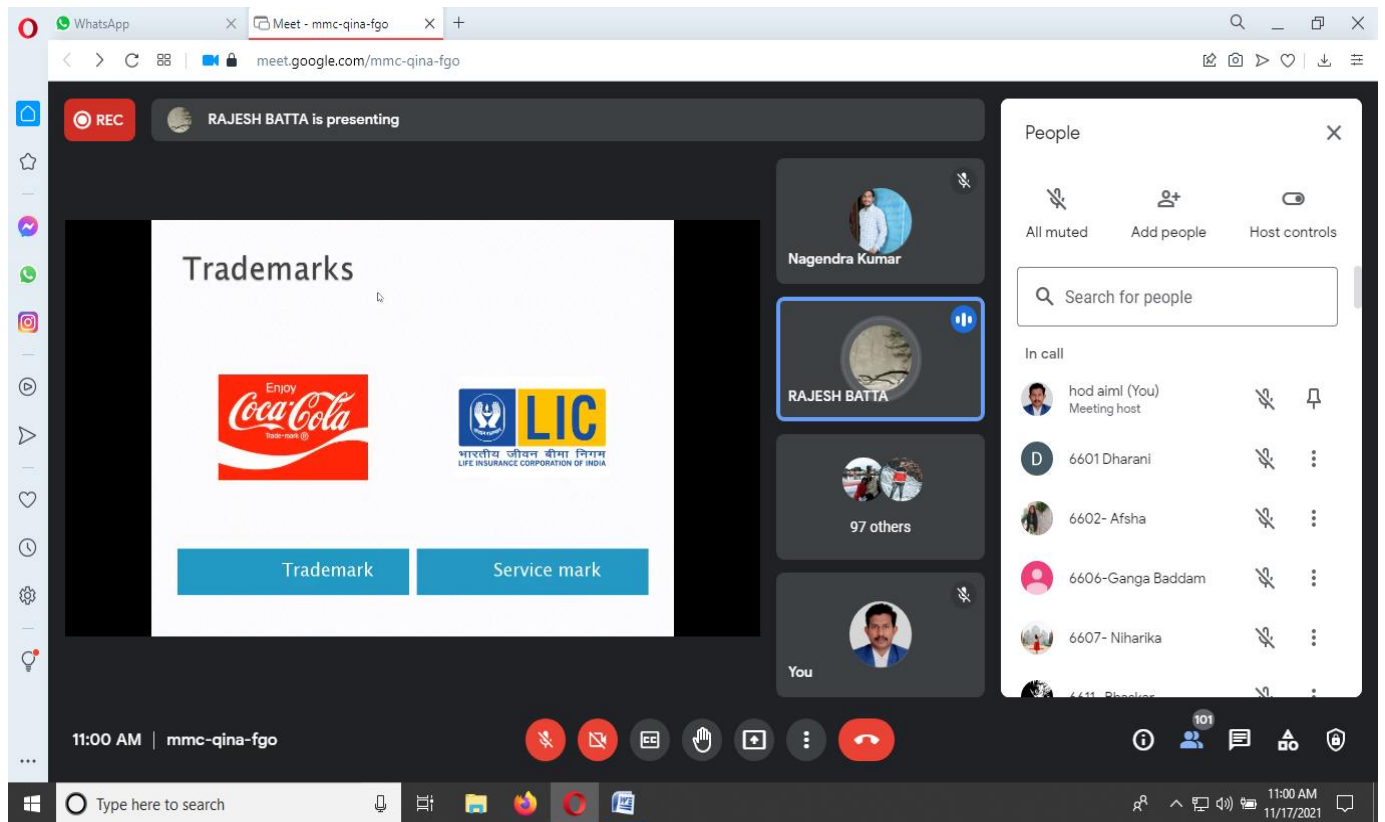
WhatsApp
Meet - mmc-qina-fgo
meet.google.com/mmc-qina-fgo

REC
RAJESH BATTA is presenting

Trademarks

Enjoy
Coca-Cola
Trade-mark ®

LIC
भारतीय जीवन बीमा निगम
LIFE INSURANCE CORPORATION OF INDIA

Trademark
Service mark

Nagendra Kumar
RAJESH BATTA
97 others
You

People
All muted
Add people
Host controls
Search for people
In call
hod aiml (You)
Meeting host
D
6601 Dharani
6602- Afsha
6606-Ganga Baddam
6607- Niharika
6611- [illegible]

11:00 AM | mmc-qina-fgo
101

Type here to search
11:00 AM
11/17/2021